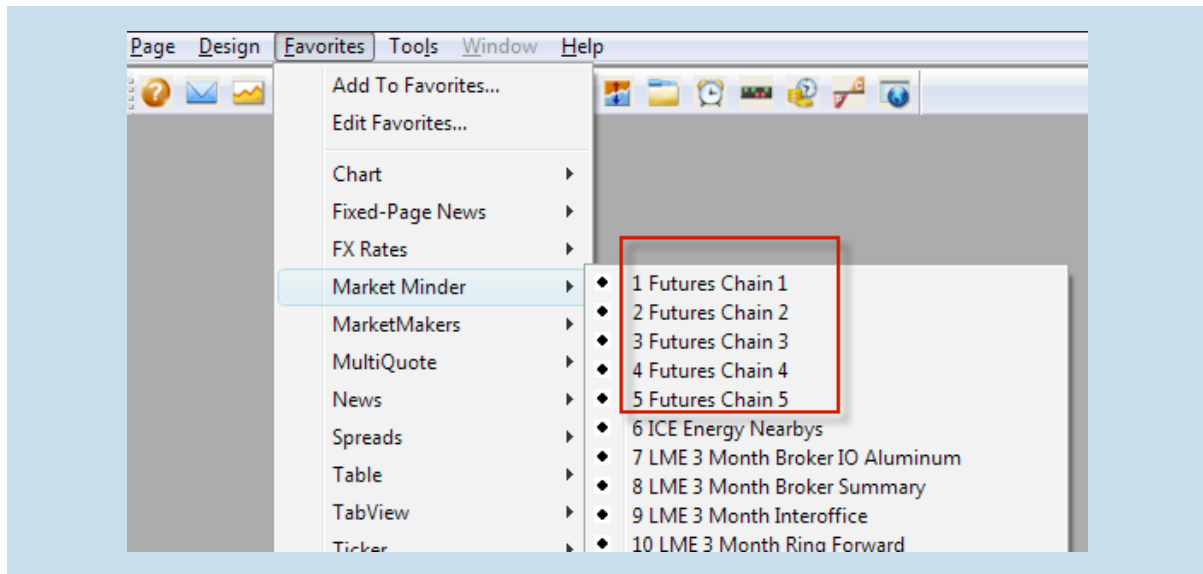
Page Design Favorites Tools Window Help

Add To Favorites...
Edit Favorites...

Chart
Fixed-Page News
FX Rates
Market Minder
MarketMakers
MultiQuote
News
Spreads
Table
TabView
Ticker

1 Futures Chain 1
2 Futures Chain 2
3 Futures Chain 3
4 Futures Chain 4
5 Futures Chain 5
6 ICE Energy Nearbys
7 LME 3 Month Broker IO Aluminum
8 LME 3 Month Broker Summary
9 LME 3 Month Interoffice
10 LME 3 Month Ring Forward